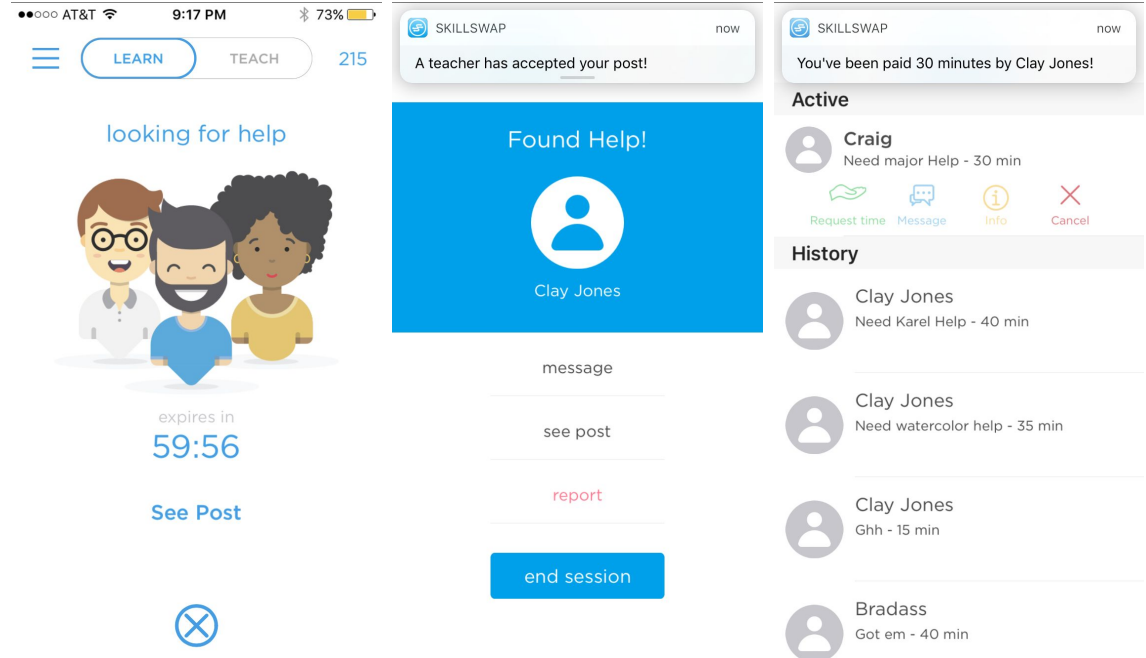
●●○○○ AT&T 9:17 PM 73%

LEARN TEACH 215

looking for help

expires in
59:56

See Post

SKILLSWAP now
A teacher has accepted your post!

Found Help!

Clay Jones

message

see post

report

end session

SKILLSWAP now
You've been paid 30 minutes by Clay Jones!

Active

Craig
Need major Help - 30 min

Request time Message Info Cancel

History

Clay Jones
Need Karel Help - 40 min

Clay Jones
Need watercolor help - 35 min

Clay Jones
Ghh - 15 min

Bradass
Got em - 40 min